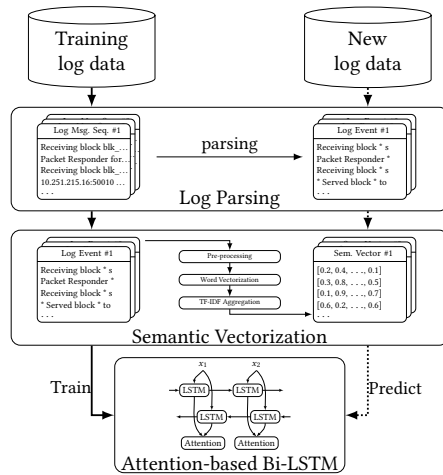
Training log data

New log data

Log Msg. Seq. #1

Receiving block blk_...
Packet Responder for...
Receiving block blk_...
10.251.215.16:50010 ...
...

parsing

Log Event #1

Receiving block * s
Packet Responder *
Receiving block * s
* Served block * to
...

Log Parsing

Log Event #1

Receiving block * s
Packet Responder *
Receiving block * s
* Served block * to
...

Pre-processing

Word Vectorization

TF-IDF Aggregation

Sem. Vector #1

[0.2, 0.4, . . . , 0.1]
[0.3, 0.8, . . . , 0.5]
[0.1, 0.9, . . . , 0.7]
[0.6, 0.2, . . . , 0.6]
...

Semantic Vectorization

Train

Predict

$x_1$

$x_2$

LSTM

LSTM

LSTM

LSTM

Attention

Attention

Attention-based Bi-LSTM